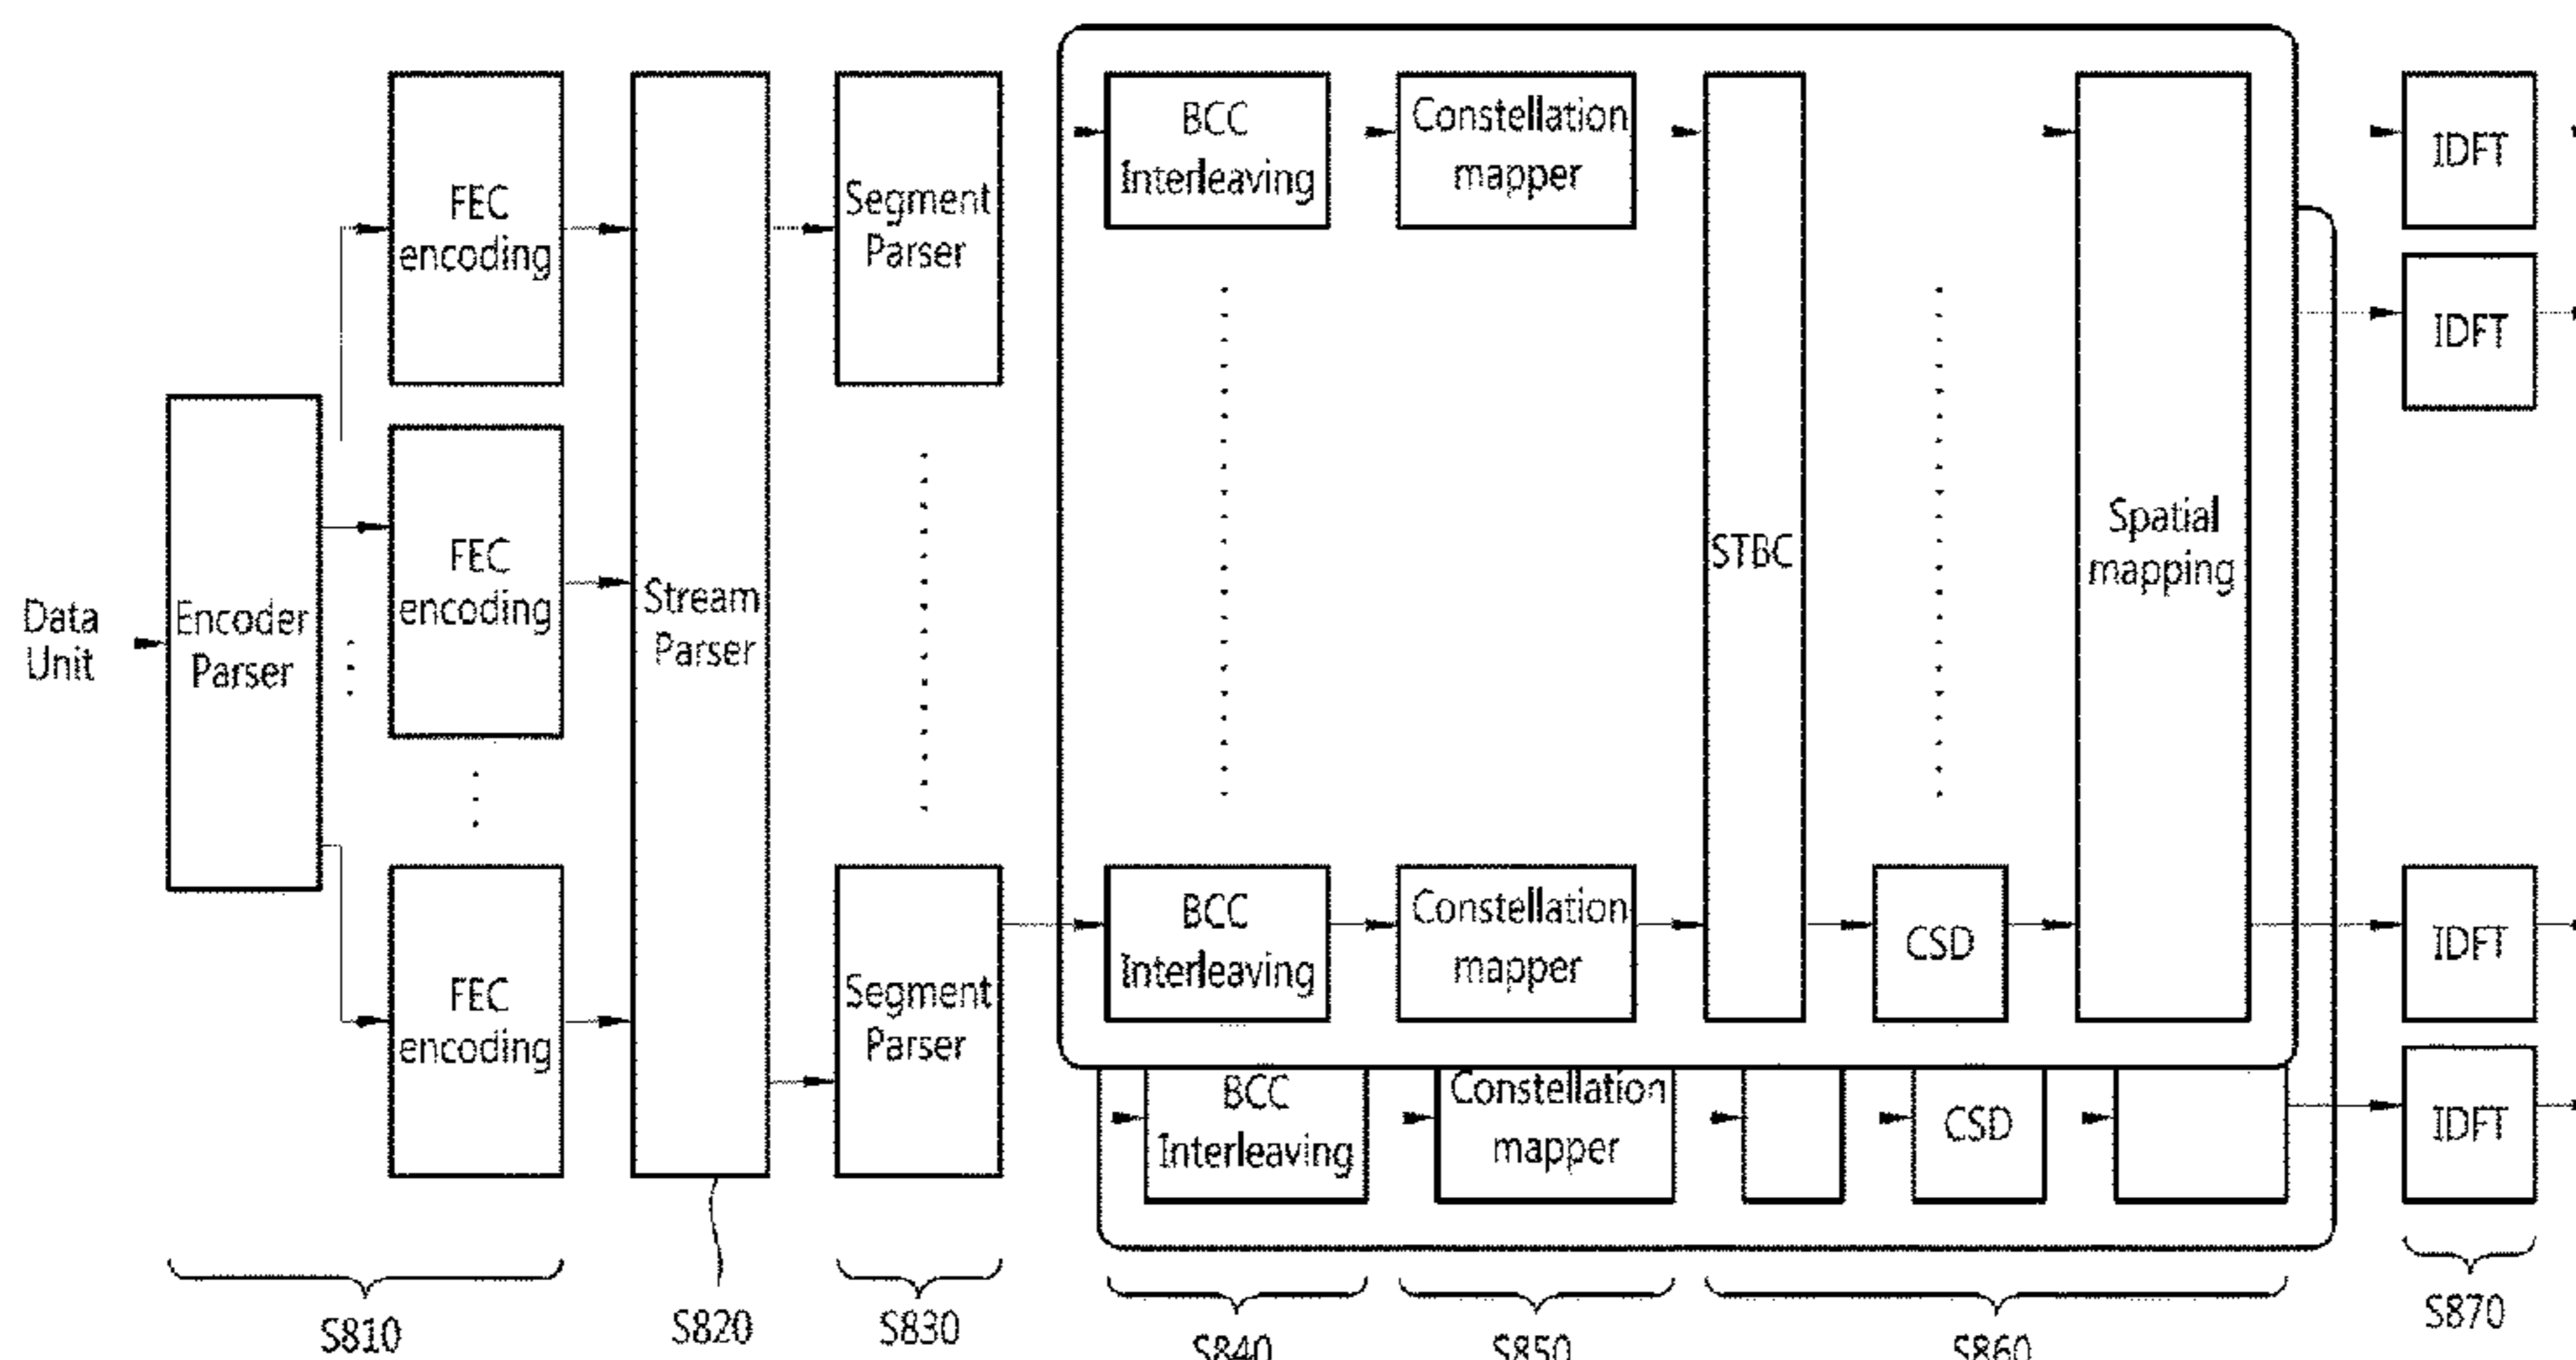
Data Unit

Encoder Parser

FEC encoding

FEC encoding

FEC encoding

Stream Parser

Segment Parser

Segment Parser

BCC Interleaving

Constellation mapper

BCC Interleaving

Constellation mapper

STBC

CSD

Spatial mapping

BCC Interleaving

Constellation mapper

CSD

IDFT

IDFT

IDFT

IDFT

S810

S820

S830

S840

S850

S860

S870